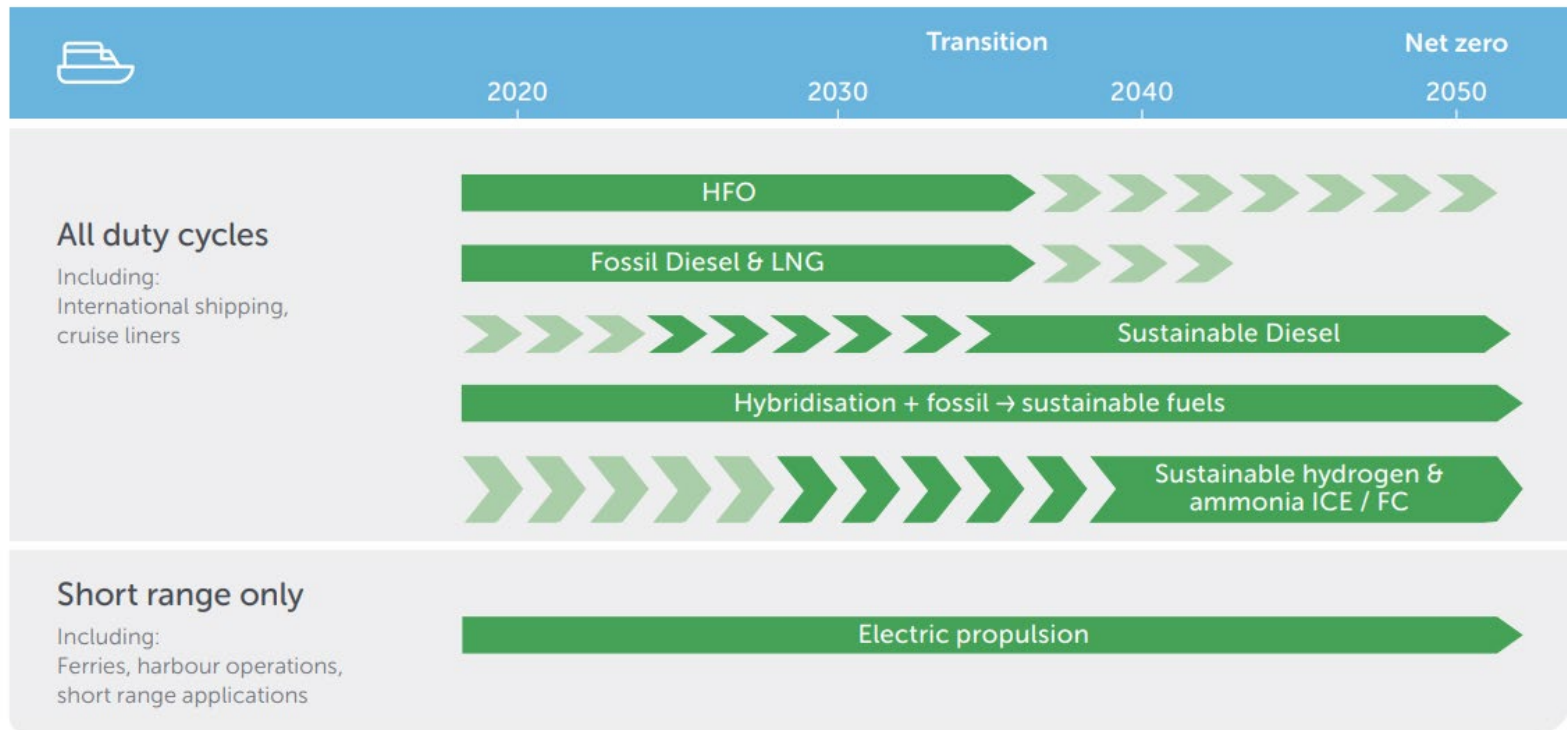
Transition Net zero

2020 2030 2040 2050

All duty cycles
Including:
International shipping, cruise liners

HFO

Fossil Diesel & LNG

Sustainable Diesel

Hybridisation + fossil → sustainable fuels

Sustainable hydrogen & ammonia ICE / FC

Short range only
Including:
Ferries, harbour operations, short range applications

Electric propulsion